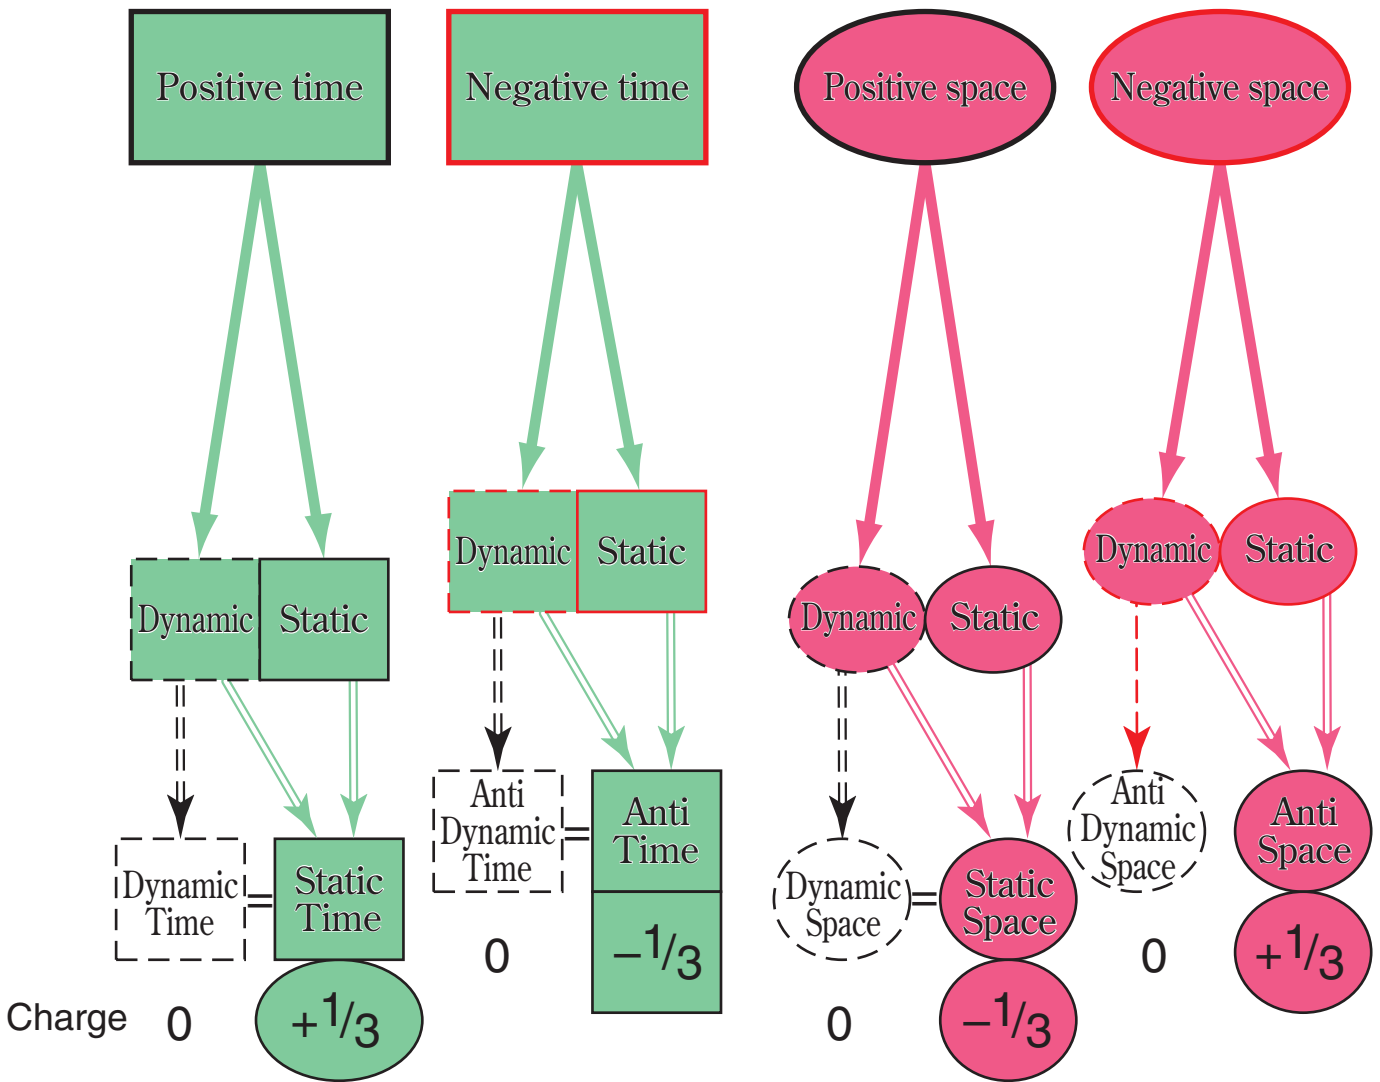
Positive time

Negative time

Positive space

Negative space

Dynamic Static

Dynamic Static

Dynamic Static

Dynamic Static

Dynamic Time = Static Time

Anti Dynamic Time = Anti Time

Dynamic Space = Static Space

Anti Dynamic Space

Anti Space

0

$-\frac{1}{3}$

0

$+\frac{1}{3}$

Charge 0 $+\frac{1}{3}$

0 $-\frac{1}{3}$